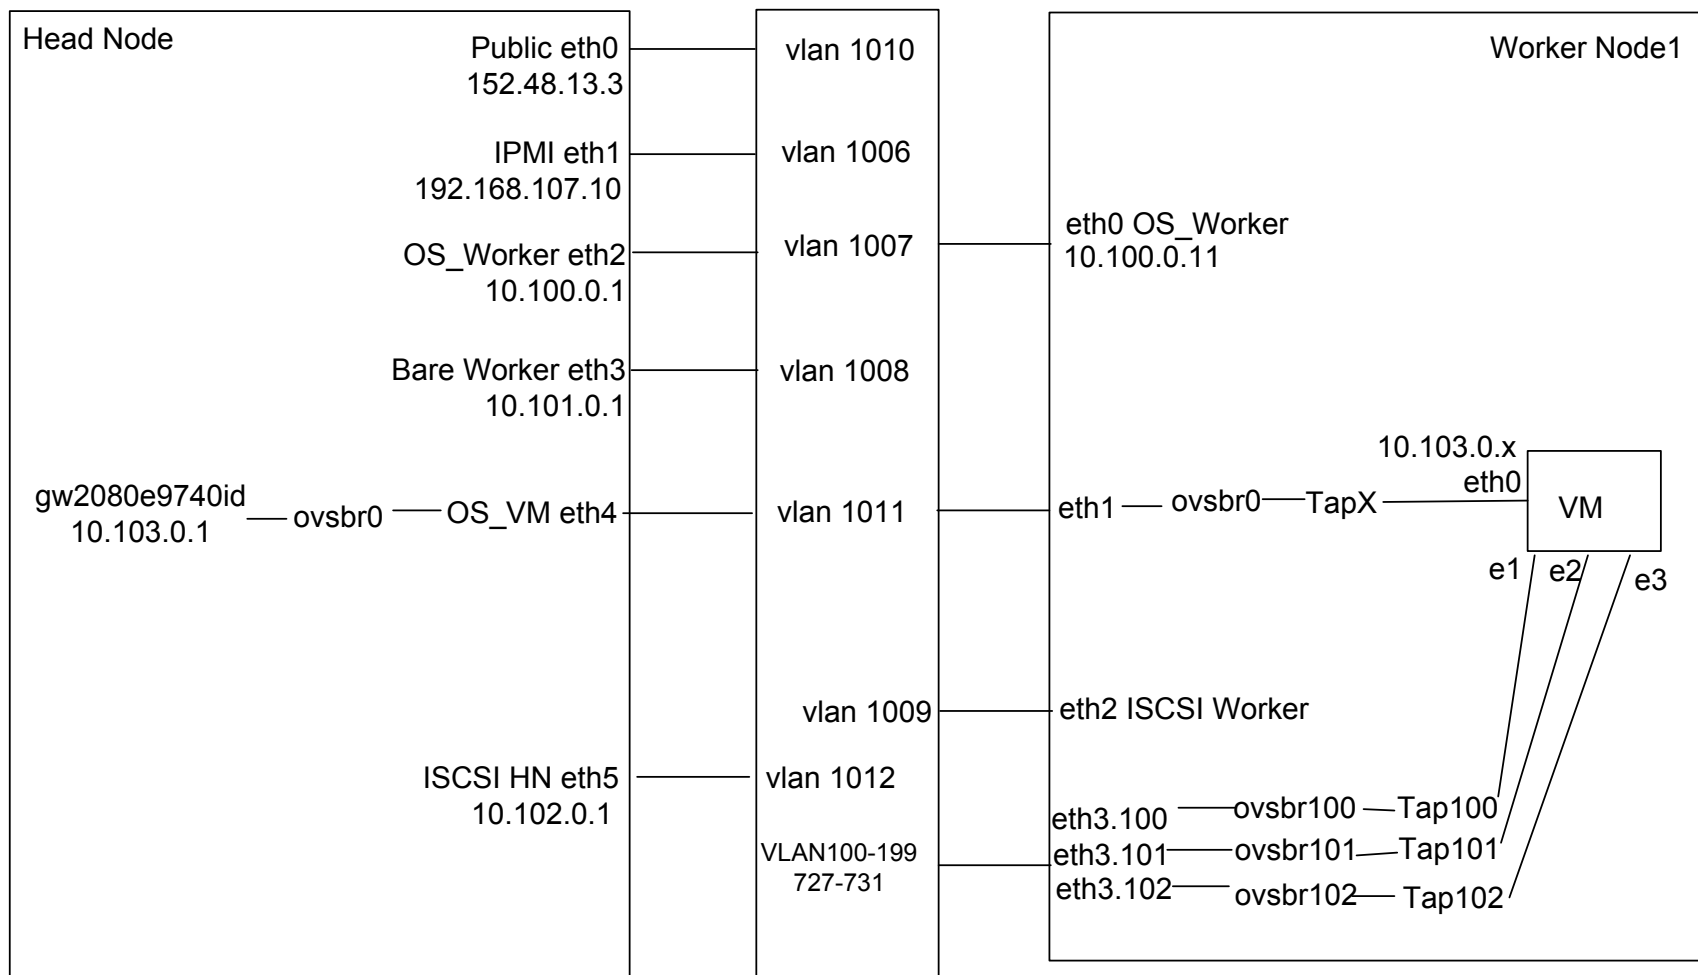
Head Node

Public eth0
152.48.13.3

IPMI eth1
192.168.107.10

OS_Worker eth2
10.100.0.1

Bare Worker eth3
10.101.0.1

gw2080e9740id
10.103.0.1

ovsbr0

OS_VM eth4

ISCSI HN eth5
10.102.0.1

vlan 1010

vlan 1006

vlan 1007

vlan 1008

vlan 1011

vlan 1009

vlan 1012

VLAN100-199
727-731

Worker Node1

eth0 OS_Worker
10.100.0.11

10.103.0.x
eth0

VM

eth1

ovsbr0

TapX

e1

e2

e3

eth2 ISCSI Worker

eth3.100

ovsbr100

Tap100

eth3.101

ovsbr101

Tap101

eth3.102

ovsbr102

Tap102